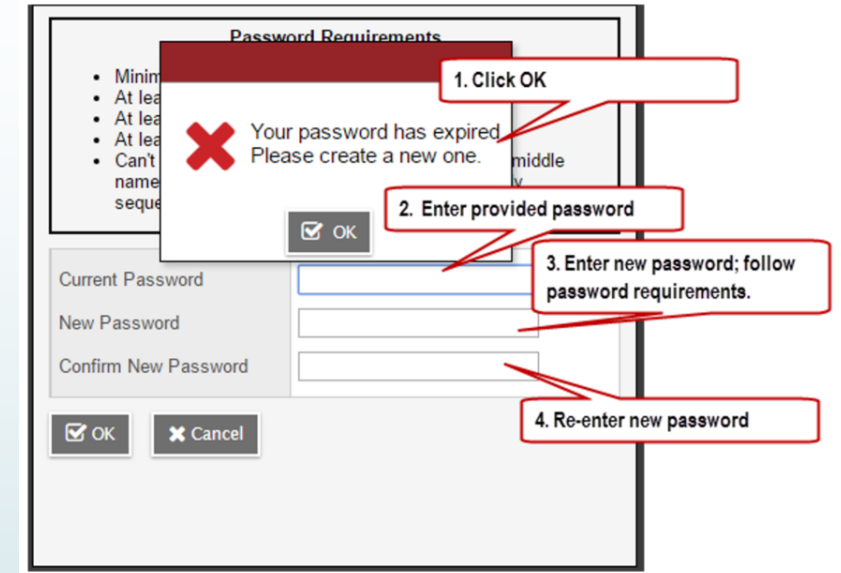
Password Requirements

- Minim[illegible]
- At lea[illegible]
- At lea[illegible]
- At lea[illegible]
- Can't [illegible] middle name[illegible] y seque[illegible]

Your password has expired. Please create a new one.

OK

1. Click OK

2. Enter provided password

3. Enter new password; follow password requirements.

4. Re-enter new password

Current Password

New Password

Confirm New Password

OK

Cancel